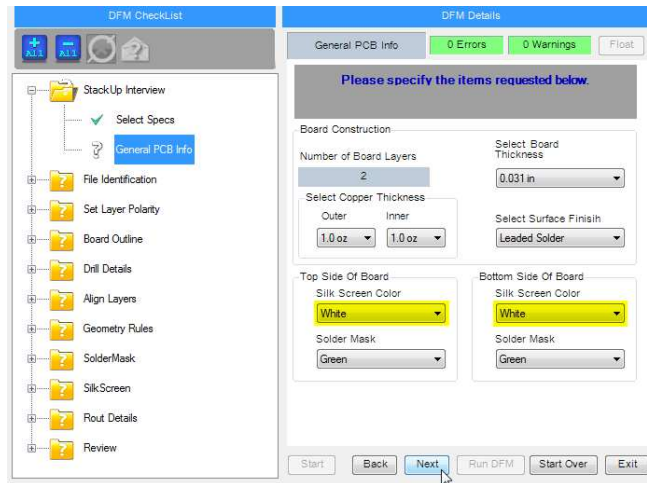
DFM CheckList

All All

StackUp Interview

Select Specs

General PCB Info

File Identification

Set Layer Polarity

Board Outline

Drill Details

Align Layers

Geometry Rules

SolderMask

SilkScreen

Rout Details

Review

DFM Details

General PCB Info | 0 Errors | 0 Warnings | Float

Please specify the items requested below.

Board Construction

Number of Board Layers

2

Select Board Thickness

0.031 in

Select Copper Thickness

Outer | Inner

1.0 oz | 1.0 oz

Select Surface Finisih

Leaded Solder

Top Side Of Board

Silk Screen Color

White

Solder Mask

Green

Bottom Side Of Board

Silk Screen Color

White

Solder Mask

Green

Start | Back | Next | Run DFM | Start Over | Exit